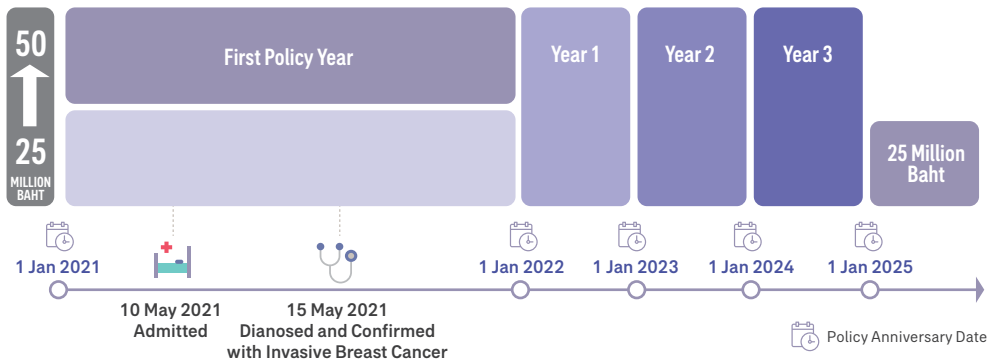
50

25

MILLION BAHT

First Policy Year

Year 1

Year 2

Year 3

25 Million Baht

1 Jan 2021

1 Jan 2022

1 Jan 2023

1 Jan 2024

1 Jan 2025

10 May 2021
Admitted

15 May 2021
Dianosed and Confirmed with Invasive Breast Cancer

Policy Anniversary Date